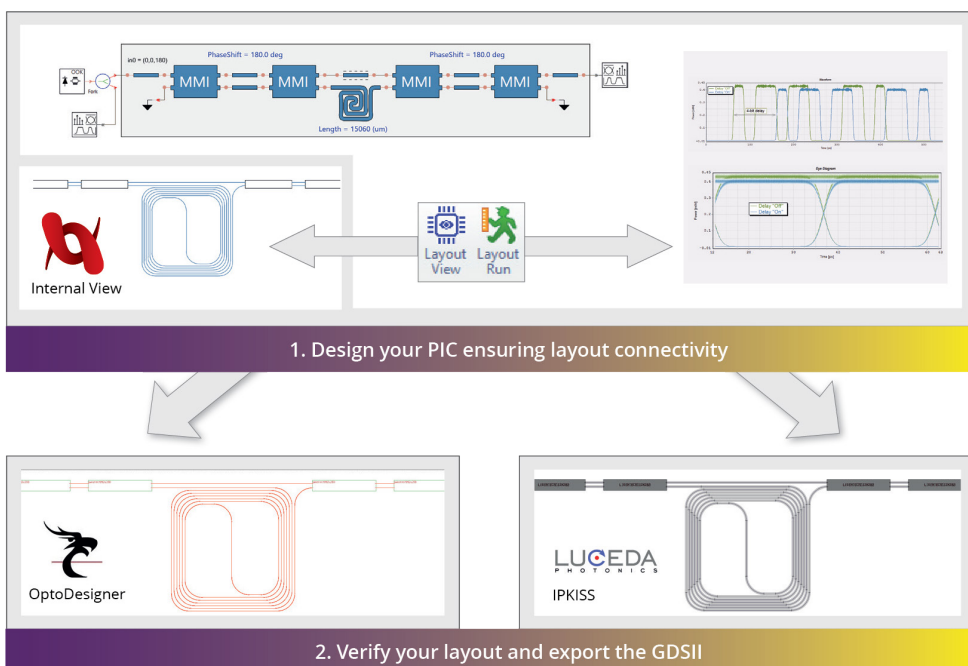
in0 = (0,0,180)

PhaseShift = 180.0 deg

PhaseShift = 180.0 deg

MMI

MMI

MMI

MMI

Length = 15060 (um)

OOK

Fork

Internal View

Layout View

Layout Run

4.69 delay

Eye Diagram

Delay "Off"

Delay "On"

1. Design your PIC ensuring layout connectivity

OptoDesigner

LUCEDA PHOTONICS

IPKISS

2. Verify your layout and export the GDSII